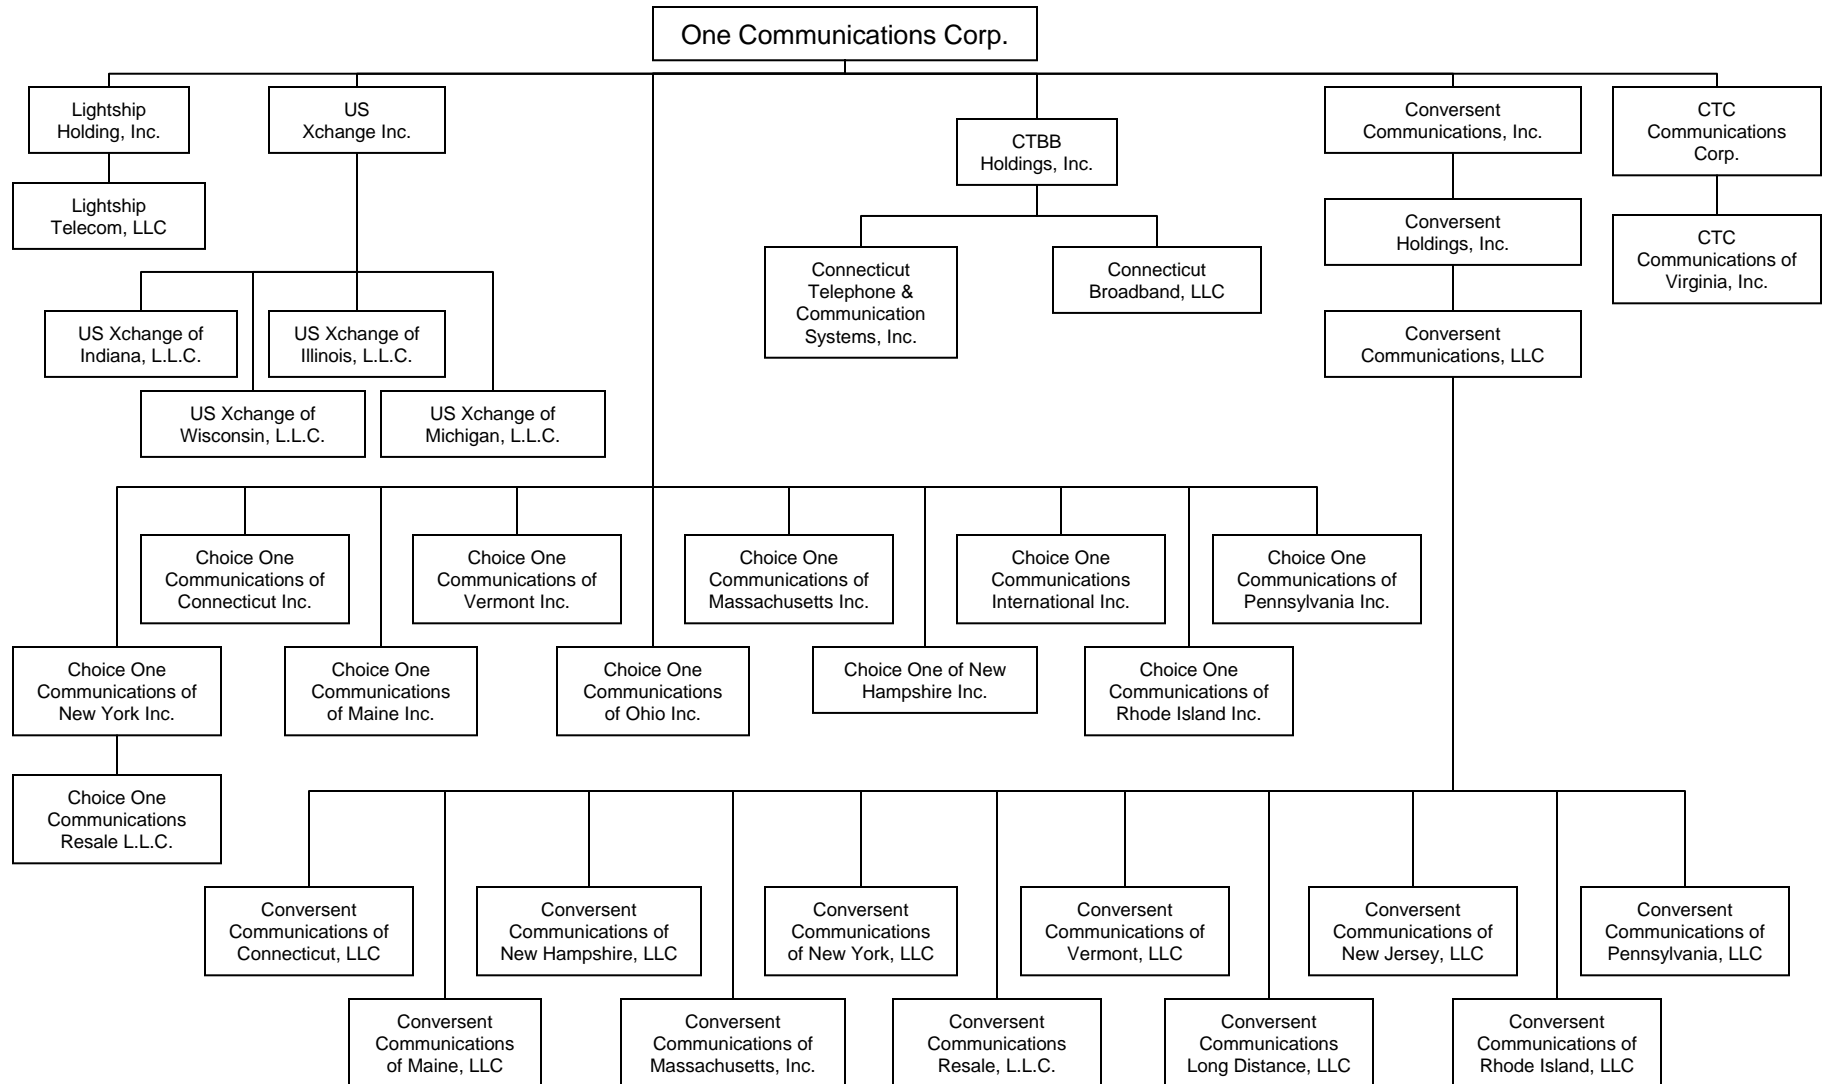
One Communications Corp.

Lightship Holding, Inc.

Lightship Telecom, LLC

US Xchange Inc.

US Xchange of Indiana, L.L.C.

US Xchange of Illinois, L.L.C.

US Xchange of Wisconsin, L.L.C.

US Xchange of Michigan, L.L.C.

CTBB Holdings, Inc.

Connecticut Telephone & Communication Systems, Inc.

Connecticut Broadband, LLC

Conversent Communications, Inc.

Conversent Holdings, Inc.

Conversent Communications, LLC

CTC Communications Corp.

CTC Communications of Virginia, Inc.

Choice One Communications of Connecticut Inc.

Choice One Communications of Vermont Inc.

Choice One Communications of Massachusetts Inc.

Choice One Communications International Inc.

Choice One Communications of Pennsylvania Inc.

Choice One Communications of New York Inc.

Choice One Communications of Maine Inc.

Choice One Communications of Ohio Inc.

Choice One of New Hampshire Inc.

Choice One Communications of Rhode Island Inc.

Choice One Communications Resale L.L.C.

Conversent Communications of Connecticut, LLC

Conversent Communications of New Hampshire, LLC

Conversent Communications of New York, LLC

Conversent Communications of Vermont, LLC

Conversent Communications of New Jersey, LLC

Conversent Communications of Pennsylvania, LLC

Conversent Communications of Maine, LLC

Conversent Communications of Massachusetts, Inc.

Conversent Communications Resale, L.L.C.

Conversent Communications Long Distance, LLC

Conversent Communications of Rhode Island, LLC